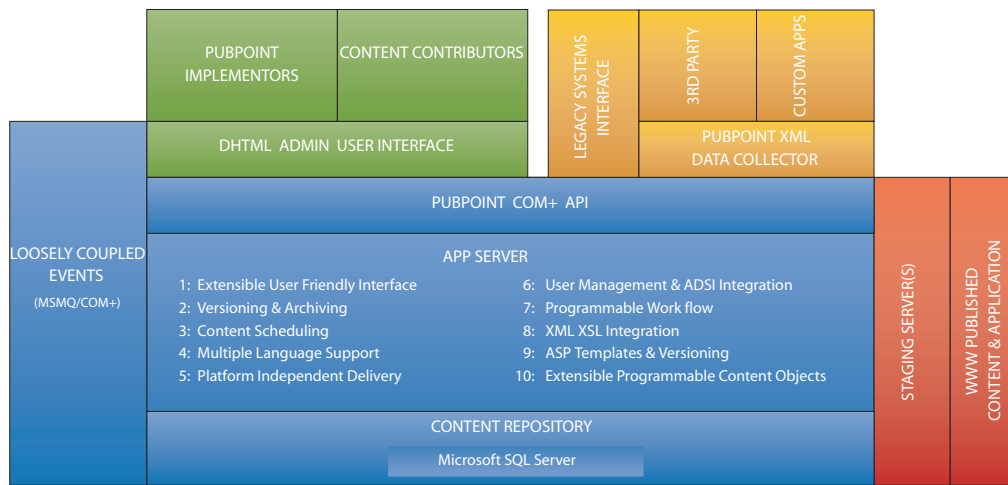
PUBPOINT IMPLEMENTORS

CONTENT CONTRIBUTORS

DHTML ADMIN USER INTERFACE

LEGACY SYSTEMS INTERFACE

3RD PARTY

CUSTOM APPS

PUBPOINT XML DATA COLLECTOR

LOOSELY COUPLED EVENTS
(MSMQ/COM+)

PUBPOINT COM+ API

APP SERVER

1: Extensible User Friendly Interface
2: Versioning & Archiving
3: Content Scheduling
4: Multiple Language Support
5: Platform Independent Delivery

6: User Management & ADSI Integration
7: Programmable Work flow
8: XML XSL Integration
9: ASP Templates & Versioning
10: Extensible Programmable Content Objects

CONTENT REPOSITORY

Microsoft SQL Server

STAGING SERVER(S)

WWW PUBLISHED CONTENT & APPLICATION